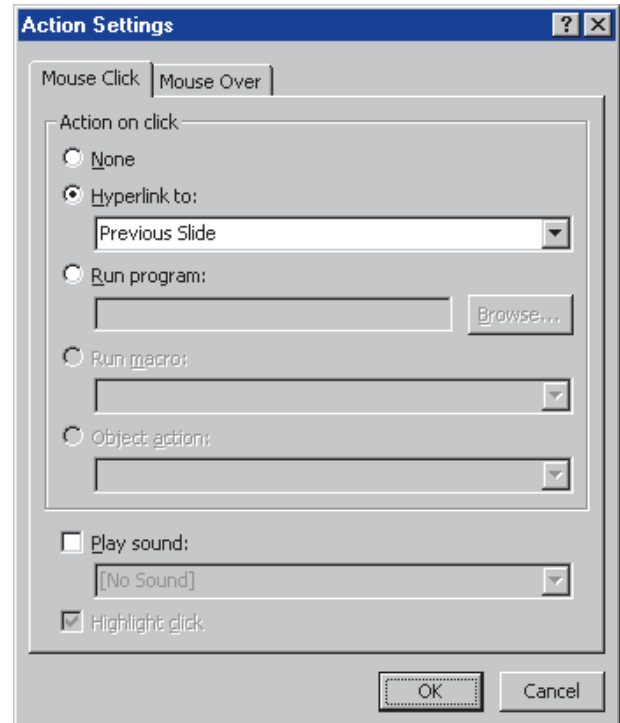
Action Settings

?

Mouse Click | Mouse Over

Action on click

None

Hyperlink to:

Previous Slide

Run program:

Browse...

Run macro:

Object action:

Play sound:

[No Sound]

Highlight click

OK

Cancel